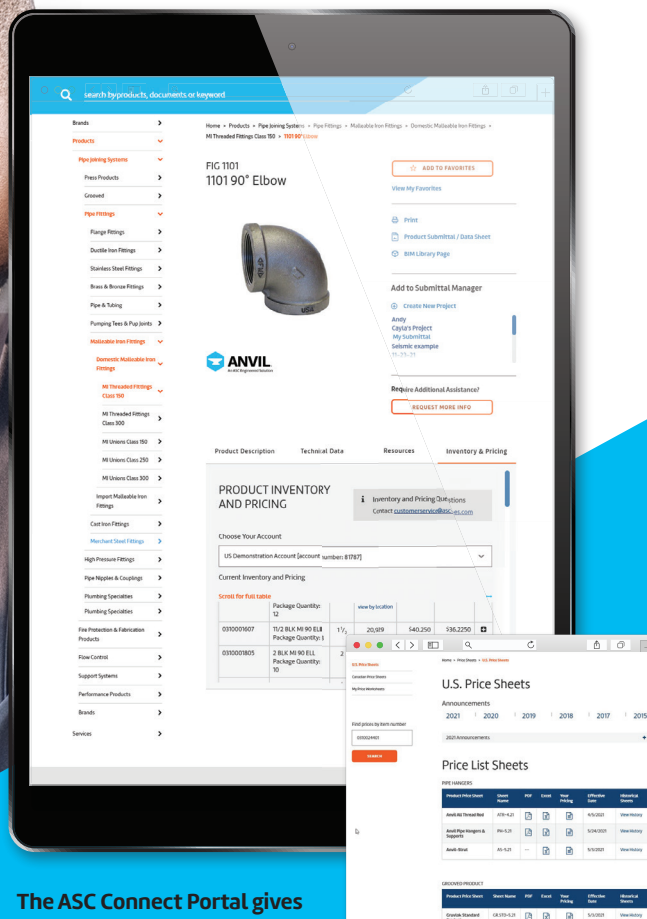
search by products, documents or keyword

Brands
Products
Pipe Joining Systems
Press Products
Grooved
Pipe Fittings
Flange Fittings
Ductile Iron Fittings
Stainless Steel Fittings
Brass & Bronze Fittings
Pipe & Tubing
Pumping Tees & Pup Joints
Malleable Iron Fittings
Domestic Malleable Iron Fittings
MI Threaded Fittings Class 150
MI Threaded Fittings Class 300
MI Unions Class 150
MI Unions Class 250
MI Unions Class 300
Import Malleable Iron Fittings
Cast Iron Fittings
Merchant Steel Fittings
High Pressure Fittings
Pipe Nipples & Couplings
Plumbing Specialties
Plumbing Specialties
Fire Protection & Fabrication Products
Flow Control
Support Systems
Performance Products
Brands
Services

Home > Products > Pipe Joining Systems > Pipe Fittings > Malleable Iron Fittings > Domestic Malleable Iron Fittings > MI Threaded Fittings Class 150 > 1101 90° Elbow

FIG 1101
1101 90° Elbow

ANVIL

ADD TO FAVORITES
View My Favorites
Print
Product Submittal / Data Sheet
BIM Library Page

Add to Submittal Manager
Create New Project
Andy
Cayla's Project
My Submittal
Seismic example

Require Additional Assistance?
REQUEST MORE INFO

Product Description
Technical Data
Resources
Inventory & Pricing

PRODUCT INVENTORY AND PRICING
Inventory and Pricing Questions
Contact customerservice@asc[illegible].com

Choose Your Account
US Demonstration Account [account number: 81787]
Current Inventory and Pricing
Scroll for full table

| | Package Quantity: 12 | | view by location | | | |
|---|---|---|---|---|---|---|
| 0310001607 | 11/2 BLK MI 90 ELL Package Quantity: 8 | 1½ | 20,929 | 540.250 | 336.2250 | |
| 0310001805 | 2 BLK MI 90 ELL Package Quantity: 10 | 2 | | | | |

U.S. Price Sheets
Canadian Price Sheets
My Price Worksheet

Find prices by item number
0310024401
SEARCH

Home > Price Sheets > U.S. Price Sheets
U.S. Price Sheets
Announcements
2021 | 2020 | 2019 | 2018 | 2017 | 2015
2021 Announcements

Price List Sheets
PIPE HANGERS

| Product Price Sheet | Sheet Name | PDF | Excel | Your Pricing | Effective Date | Historical Sheets |
|---|---|---|---|---|---|---|
| Anvil All Thread Rod | ATR-4.21 | | | | 4/5/2021 | View History |
| Anvil Pipe Hangers & Supports | PH-5.21 | | | | 5/24/2021 | View History |
| Anvil-Strut | AS-4.21 | — | | | 5/3/2021 | View History |

GROOVED PRODUCT

| Product Price Sheet | Sheet Name | PDF | Excel | Your Pricing | Effective Date | Historical Sheets |
|---|---|---|---|---|---|---|
| Gruvlok Standard | GR.STD-5.21 | | | | 5/3/2021 | View History |

The ASC Connect Portal gives